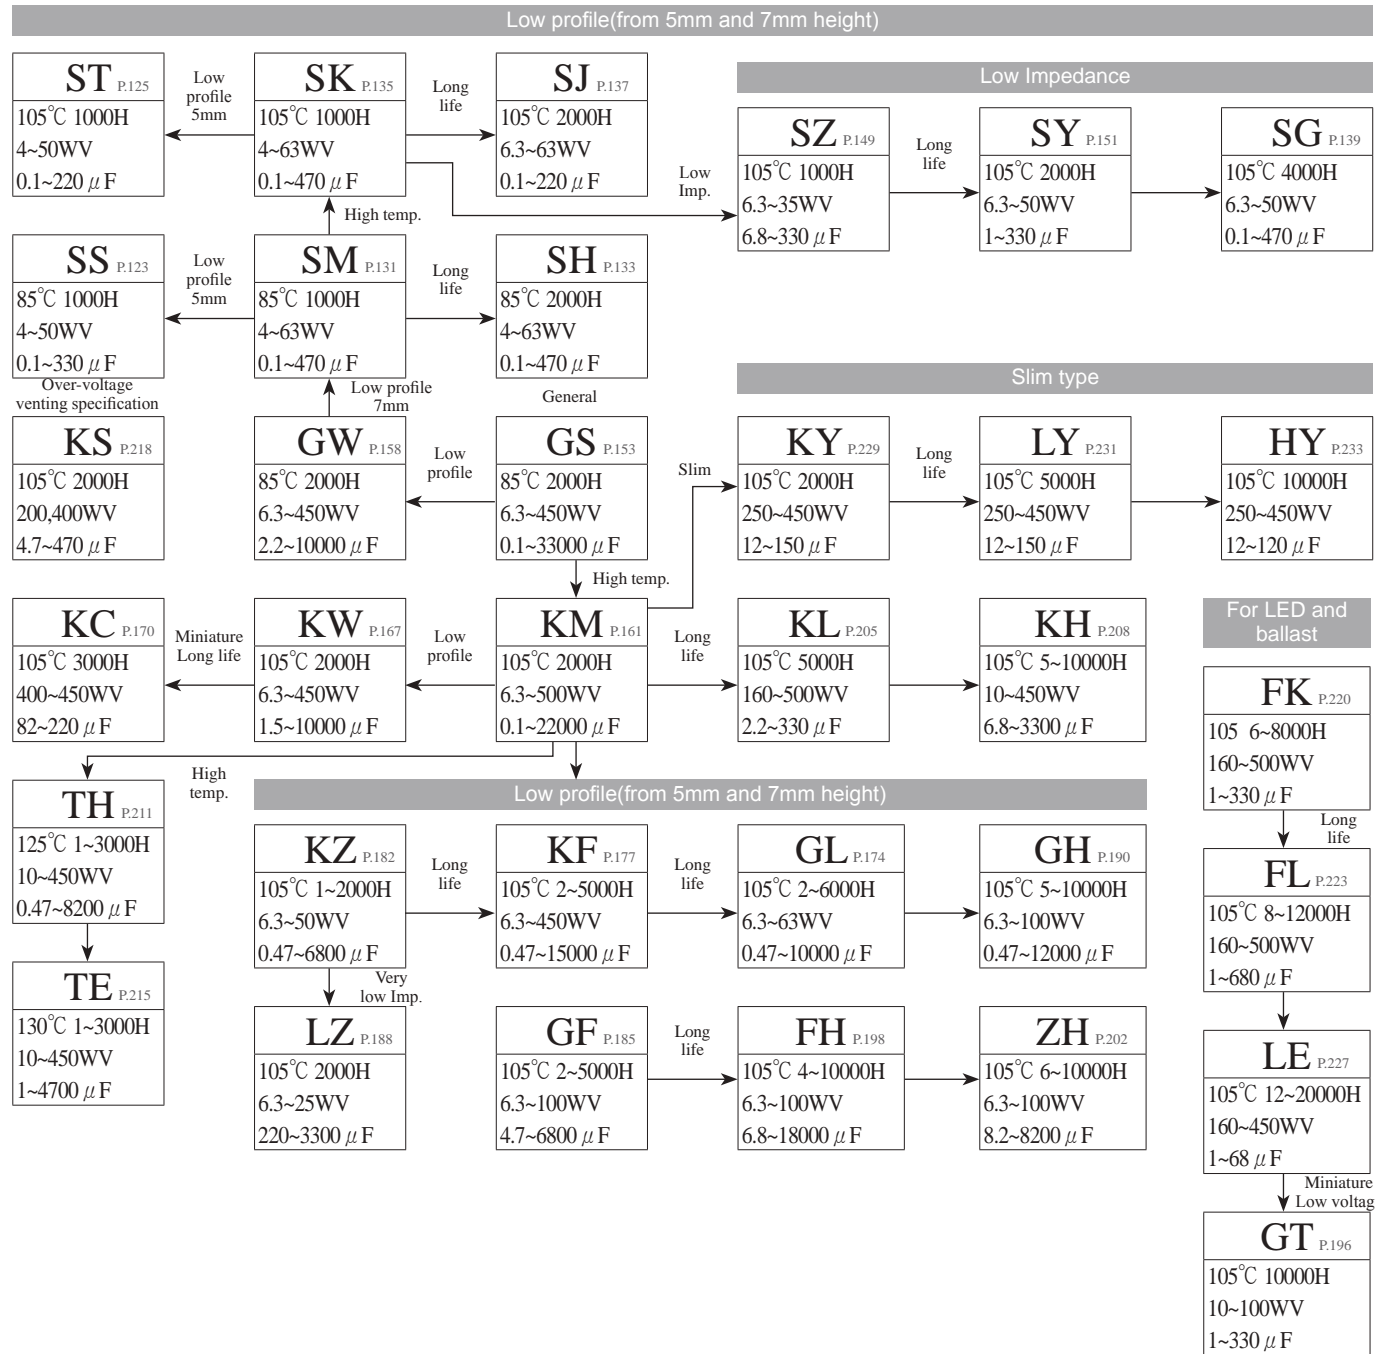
Low profile(from 5mm and 7mm height)

ST P.125
105℃ 1000H
4~50WV
0.1~220 $\mu$F

Low profile 5mm

SK P.135
105℃ 1000H
4~63WV
0.1~470 $\mu$F

Long life

SJ P.137
105℃ 2000H
6.3~63WV
0.1~220 $\mu$F

Low Imp.

Low Impedance

SZ P.149
105℃ 1000H
6.3~35WV
6.8~330 $\mu$F

Long life

SY P.151
105℃ 2000H
6.3~50WV
1~330 $\mu$F

SG P.139
105℃ 4000H
6.3~50WV
0.1~470 $\mu$F

High temp.

SS P.123
85℃ 1000H
4~50WV
0.1~330 $\mu$F

Low profile 5mm

SM P.131
85℃ 1000H
4~63WV
0.1~470 $\mu$F

Long life

SH P.133
85℃ 2000H
4~63WV
0.1~470 $\mu$F

Over-voltage venting specification

Low profile 7mm

General

Slim type

KS P.218
105℃ 2000H
200,400WV
4.7~470 $\mu$F

GW P.158
85℃ 2000H
6.3~450WV
2.2~10000 $\mu$F

Low profile

GS P.153
85℃ 2000H
6.3~450WV
0.1~33000 $\mu$F

Slim

KY P.229
105℃ 2000H
250~450WV
12~150 $\mu$F

Long life

LY P.231
105℃ 5000H
250~450WV
12~150 $\mu$F

HY P.233
105℃ 10000H
250~450WV
12~120 $\mu$F

High temp.

For LED and ballast

KC P.170
105℃ 3000H
400~450WV
82~220 $\mu$F

Miniature Long life

KW P.167
105℃ 2000H
6.3~450WV
1.5~10000 $\mu$F

Low profile

KM P.161
105℃ 2000H
6.3~500WV
0.1~22000 $\mu$F

Long life

KL P.205
105℃ 5000H
160~500WV
2.2~330 $\mu$F

KH P.208
105℃ 5~10000H
10~450WV
6.8~3300 $\mu$F

FK P.220
105 6~8000H
160~500WV
1~330 $\mu$F

High temp.

TH P.211
125℃ 1~3000H
10~450WV
0.47~8200 $\mu$F

Low profile(from 5mm and 7mm height)

KZ P.182
105℃ 1~2000H
6.3~50WV
0.47~6800 $\mu$F

Long life

KF P.177
105℃ 2~5000H
6.3~450WV
0.47~15000 $\mu$F

Long life

GL P.174
105℃ 2~6000H
6.3~63WV
0.47~10000 $\mu$F

GH P.190
105℃ 5~10000H
6.3~100WV
0.47~12000 $\mu$F

Long life

FL P.223
105℃ 8~12000H
160~500WV
1~680 $\mu$F

Very low Imp.

TE P.215
130℃ 1~3000H
10~450WV
1~4700 $\mu$F

LZ P.188
105℃ 2000H
6.3~25WV
220~3300 $\mu$F

GF P.185
105℃ 2~5000H
6.3~100WV
4.7~6800 $\mu$F

Long life

FH P.198
105℃ 4~10000H
6.3~100WV
6.8~18000 $\mu$F

ZH P.202
105℃ 6~10000H
6.3~100WV
8.2~8200 $\mu$F

LE P.227
105℃ 12~20000H
160~450WV
1~68 $\mu$F

Miniature Low voltag

GT P.196
105℃ 10000H
10~100WV
1~330 $\mu$F